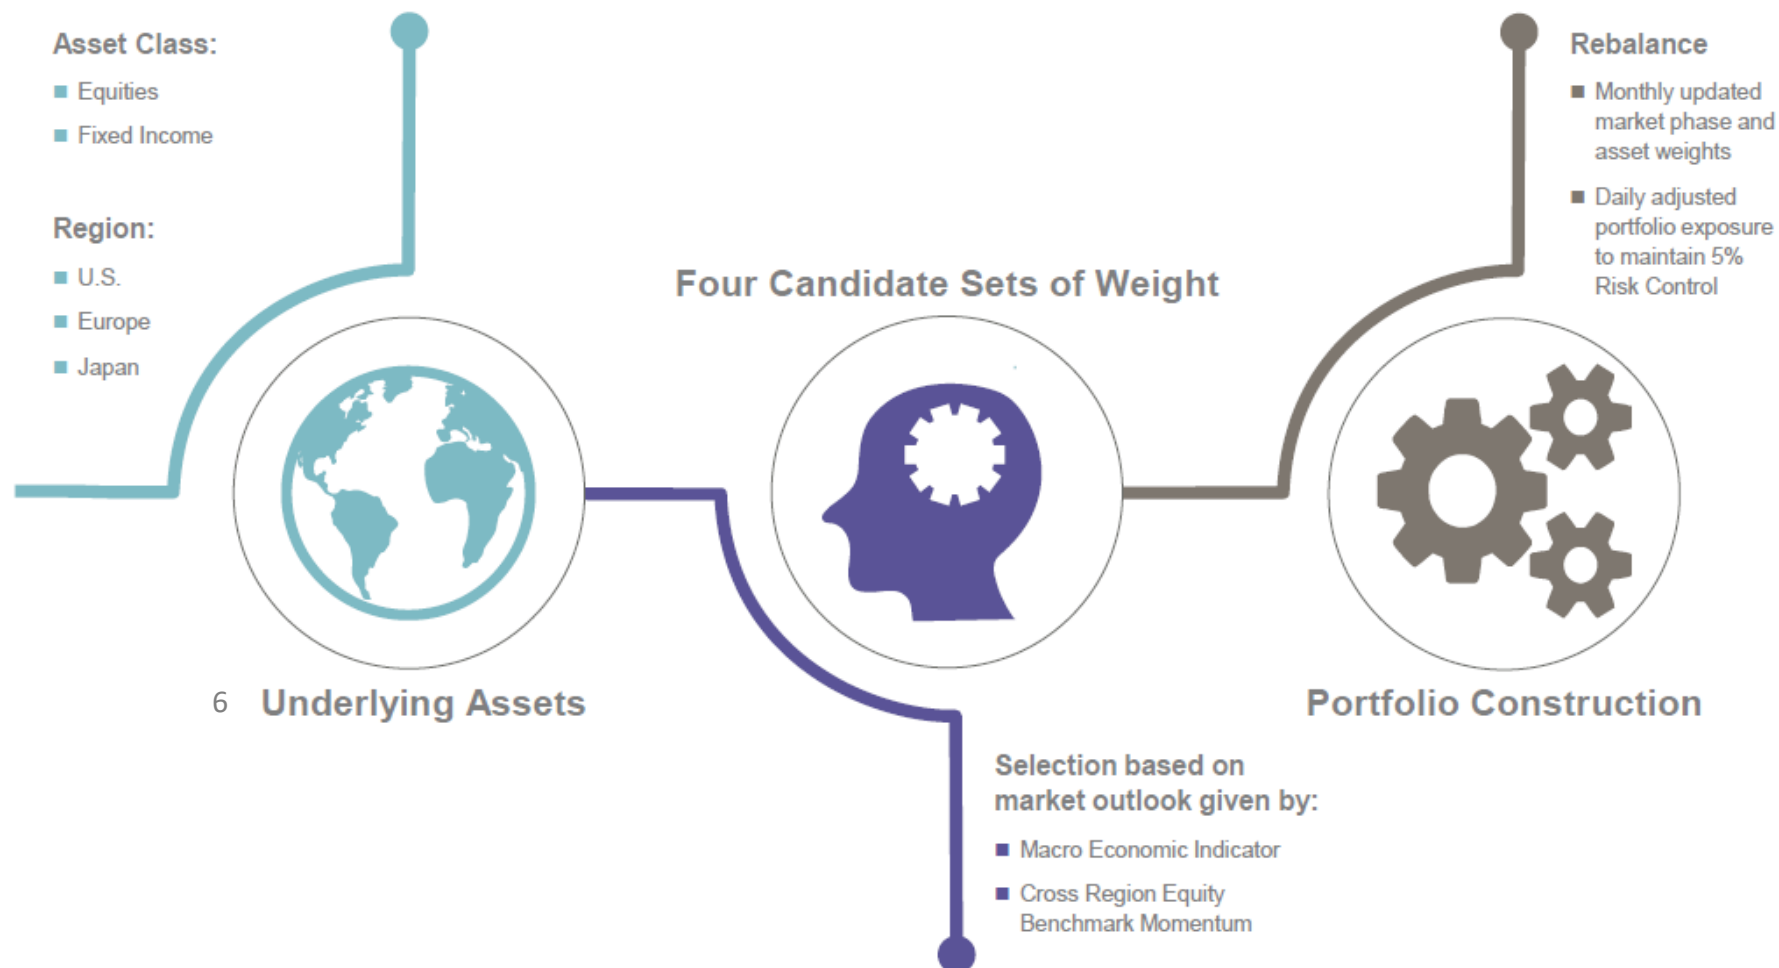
Asset Class:

- Equities
- Fixed Income

Region:

- U.S.
- Europe
- Japan

6 Underlying Assets

Four Candidate Sets of Weight

Selection based on market outlook given by:

- Macro Economic Indicator
- Cross Region Equity Benchmark Momentum

Rebalance

- Monthly updated market phase and asset weights
- Daily adjusted portfolio exposure to maintain 5% Risk Control

Portfolio Construction